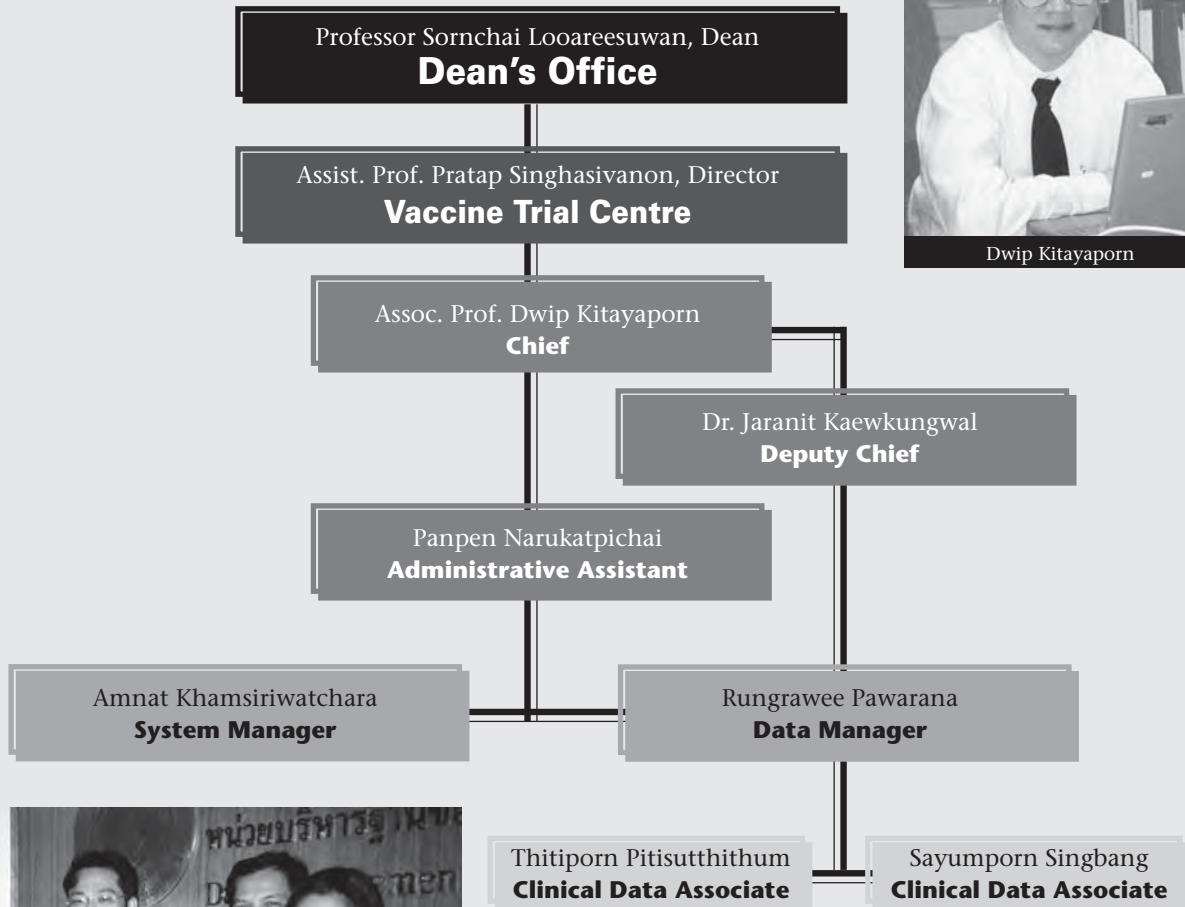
Professor Sornchai Looareesuwan, Dean
**Dean's Office**

Assist. Prof. Pratap Singhasivanon, Director
**Vaccine Trial Centre**

Dwip Kitayaporn

Assoc. Prof. Dwip Kitayaporn
**Chief**

Dr. Jaranit Kaewkungwal
**Deputy Chief**

Panpen Narukatpichai
**Administrative Assistant**

Amnat Khamsiriwatchara
**System Manager**

Rungrawee Pawarana
**Data Manager**

หน่วยบริหารฐ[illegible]
D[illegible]rtmen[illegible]

Thitiporn Pitisutthithum
**Clinical Data Associate**

Sayumporn Singbang
**Clinical Data Associate**